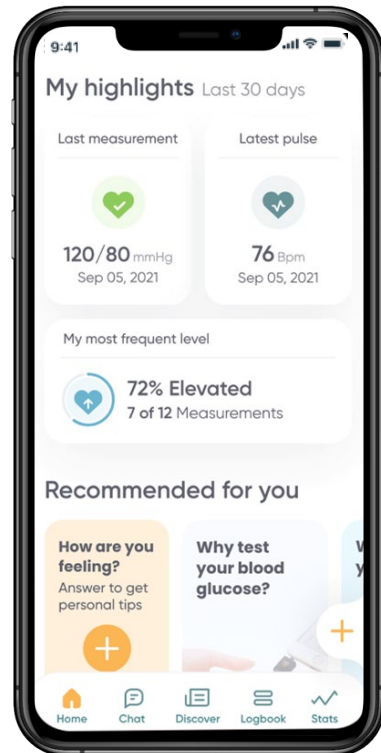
9:41

My highlights Last 30 days

Last measurement

120/80 mmHg
Sep 05, 2021

Latest pulse

76 Bpm
Sep 05, 2021

My most frequent level

72% Elevated
7 of 12 Measurements

Recommended for you

How are you feeling?
Answer to get personal tips

Why test your blood glucose?

Home Chat Discover Logbook Stats